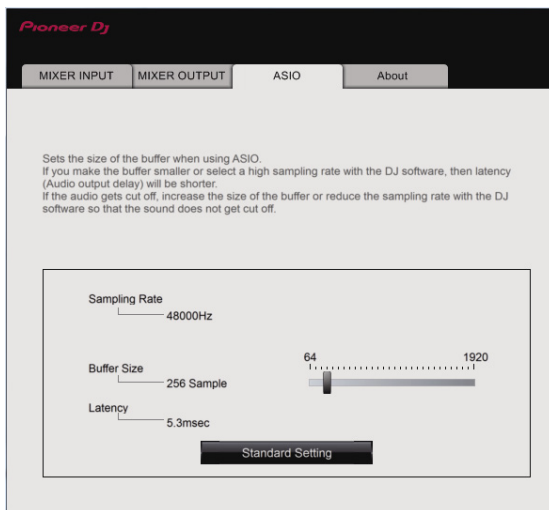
Pioneer DJ

MIXER INPUT | MIXER OUTPUT | ASIO | About

Sets the size of the buffer when using ASIO.
If you make the buffer smaller or select a high sampling rate with the DJ software, then latency (Audio output delay) will be shorter.
If the audio gets cut off, increase the size of the buffer or reduce the sampling rate with the DJ software so that the sound does not get cut off.

Sampling Rate
48000Hz

Buffer Size
256 Sample

64
1920

Latency
5.3msec

Standard Setting